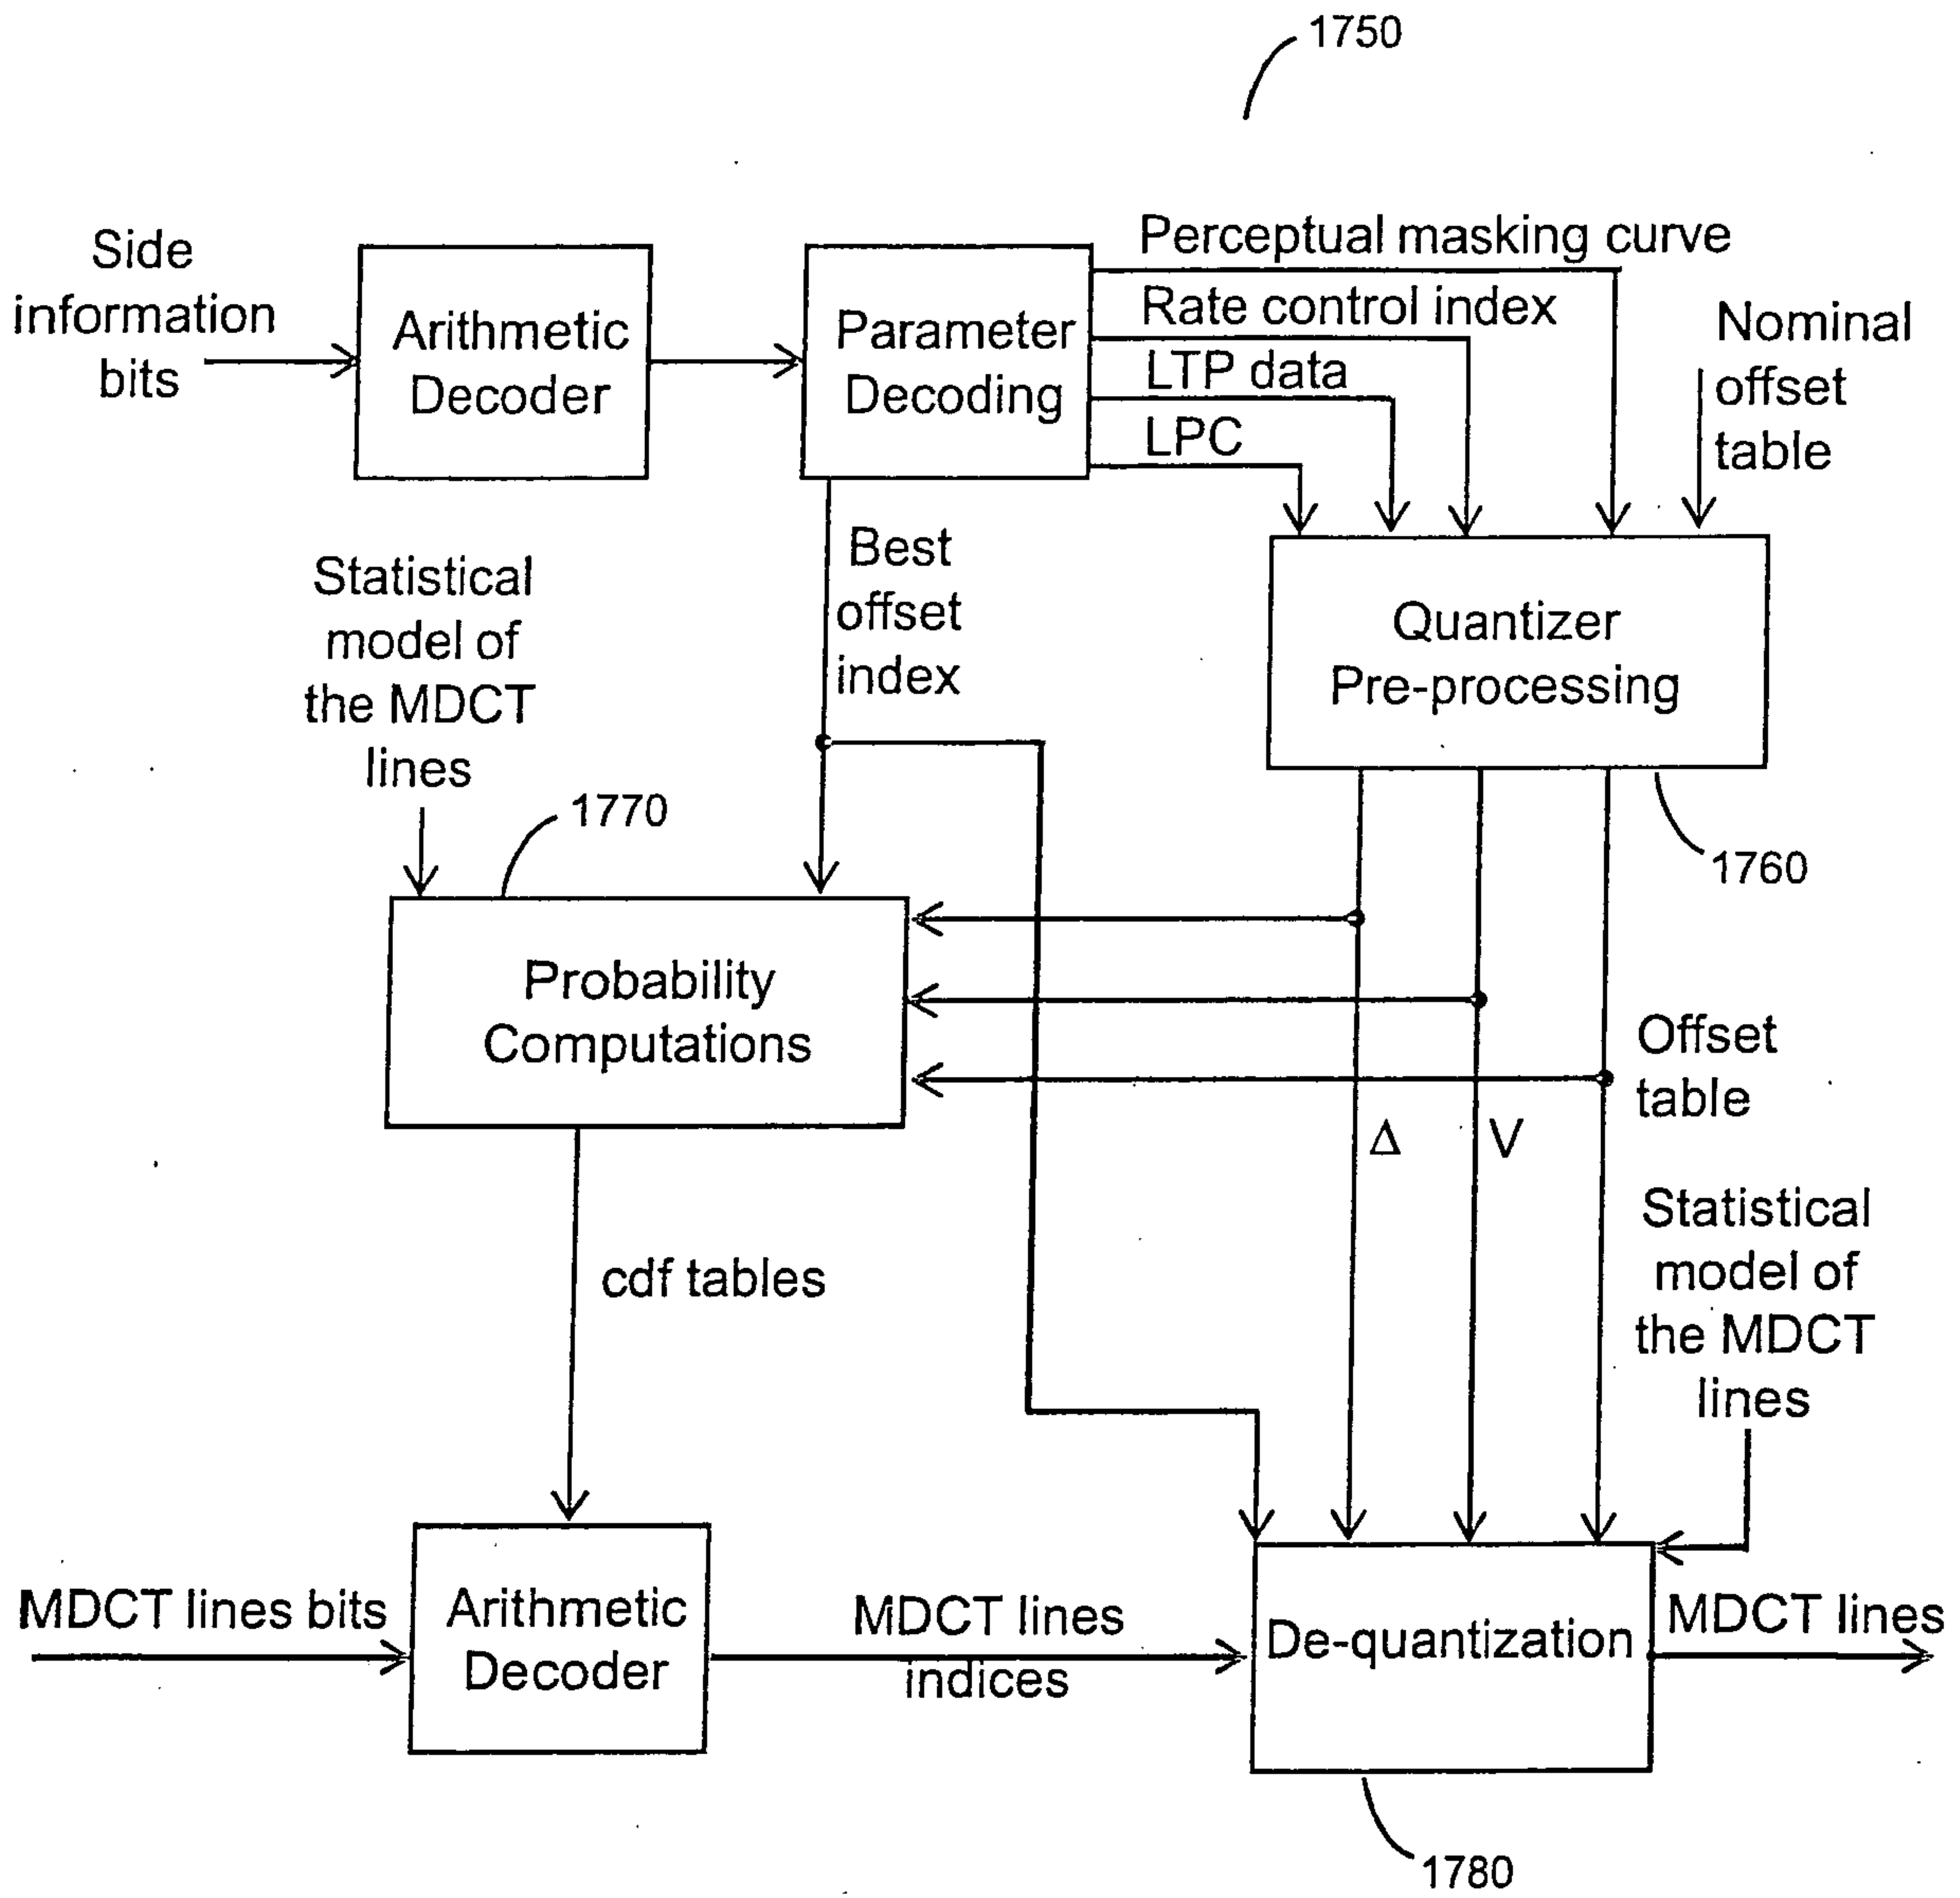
1750

Side information bits

Arithmetic Decoder

Parameter Decoding

Perceptual masking curve

Rate control index

LTP data

LPC

Nominal offset table

Best offset index

Statistical model of the MDCT lines

Quantizer Pre-processing

1770

1760

Probability Computations

Offset table

$\Delta$

V

cdf tables

Statistical model of the MDCT lines

MDCT lines bits

Arithmetic Decoder

MDCT lines indices

De-quantization

MDCT lines

1780